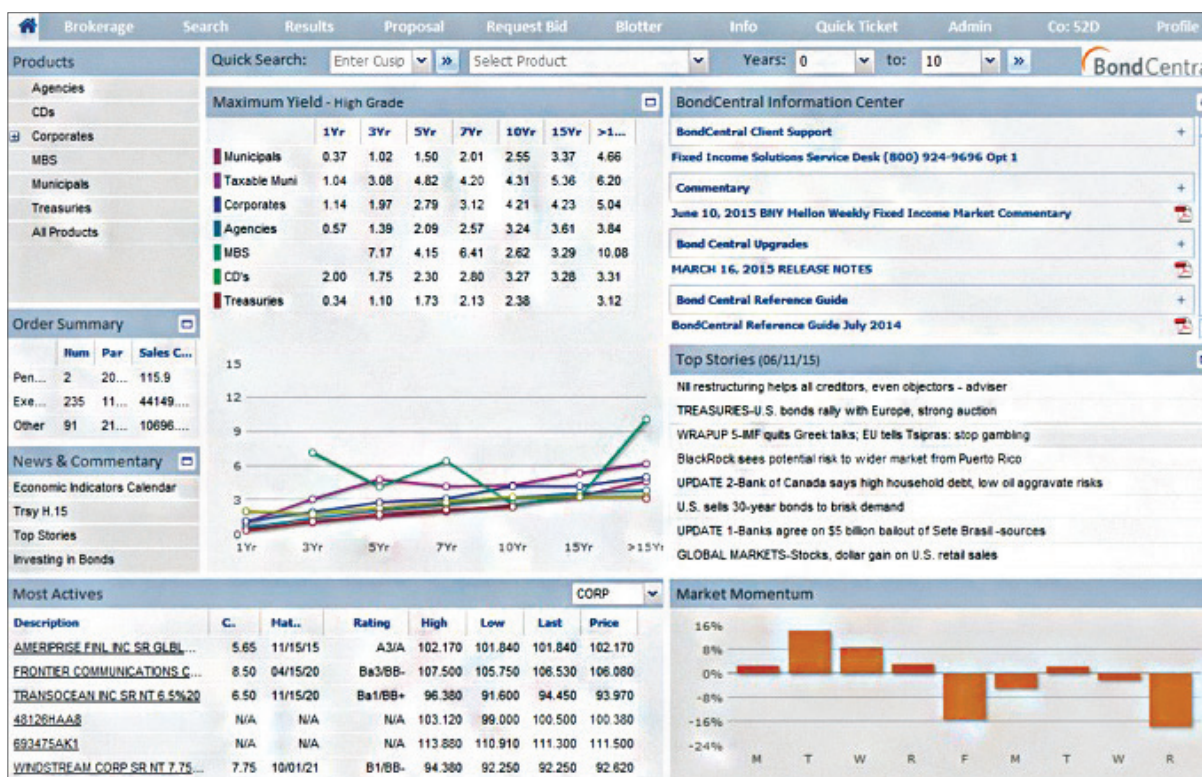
Brokerage Search Results Proposal Request Bid Blotter Info Quick Ticket Admin Co: 52D Profile

Products
Agencies
CDs
Corporates
MBS
Municipals
Treasuries
All Products

Quick Search: Enter Cusip » Select Product Years: 0 to: 10 »

BondCentra

Maximum Yield - High Grade

| | 1Yr | 3Yr | 5Yr | 7Yr | 10Yr | 15Yr | >1... |
|---|---|---|---|---|---|---|---|
| Municipals | 0.37 | 1.02 | 1.50 | 2.01 | 2.55 | 3.37 | 4.66 |
| Taxable Muni | 1.04 | 3.08 | 4.82 | 4.20 | 4.31 | 5.36 | 6.20 |
| Corporates | 1.14 | 1.97 | 2.79 | 3.12 | 4.21 | 4.23 | 5.04 |
| Agencies | 0.57 | 1.39 | 2.09 | 2.57 | 3.24 | 3.61 | 3.84 |
| MBS | | 7.17 | 4.15 | 6.41 | 2.62 | 3.29 | 10.08 |
| CD's | 2.00 | 1.75 | 2.30 | 2.80 | 3.27 | 3.28 | 3.31 |
| Treasuries | 0.34 | 1.10 | 1.73 | 2.13 | 2.38 | | 3.12 |

15
12
9
6
3
0
1Yr 3Yr 5Yr 7Yr 10Yr 15Yr >15Yr

BondCentral Information Center
BondCentral Client Support
Fixed Income Solutions Service Desk (800) 924-9696 Opt 1
Commentary
June 10, 2015 BNY Mellon Weekly Fixed Income Market Commentary
Bond Central Upgrades
MARCH 16, 2015 RELEASE NOTES
Bond Central Reference Guide
BondCentral Reference Guide July 2014

Order Summary

| | Num | Par | Sales C... |
|---|---|---|---|
| Pen... | 2 | 20... | 115.9 |
| Exe... | 235 | 11... | 44149.... |
| Other | 91 | 21... | 10696.... |

News & Commentary
Economic Indicators Calendar
Trsy H.15
Top Stories
Investing in Bonds

Top Stories (06/11/15)
NII restructuring helps all creditors, even objectors - adviser
TREASURIES-U.S. bonds rally with Europe, strong auction
WRAPUP 5-IMF quits Greek talks; EU tells Tsipras: stop gambling
BlackRock sees potential risk to wider market from Puerto Rico
UPDATE 2-Bank of Canada says high household debt, low oil aggravate risks
U.S. sells 30-year bonds to brisk demand
UPDATE 1-Banks agree on $5 billion bailout of Sete Brasil -sources
GLOBAL MARKETS-Stocks, dollar gain on U.S. retail sales

Most Actives CORP

| Description | C.. | Mat.. | Rating | High | Low | Last | Price |
|---|---|---|---|---|---|---|---|
| AMERIPRISE FINL INC SR GLBL... | 5.65 | 11/15/15 | A3/A | 102.170 | 101.840 | 101.840 | 102.170 |
| FRONTIER COMMUNICATIONS C... | 8.50 | 04/15/20 | Ba3/BB- | 107.500 | 105.750 | 106.530 | 106.080 |
| TRANSOCEAN INC SR NT 6.5%20 | 6.50 | 11/15/20 | Ba1/BB+ | 96.380 | 91.600 | 94.450 | 93.970 |
| 48126HAA8 | N/A | N/A | N/A | 103.120 | 99.000 | 100.500 | 100.380 |
| 693475AK1 | N/A | N/A | N/A | 113.880 | 110.910 | 111.300 | 111.500 |
| WINDSTREAM CORP SR NT 7.75... | 7.75 | 10/01/21 | B1/BB- | 94.380 | 92.250 | 92.250 | 92.620 |

Market Momentum
16%
8%
0%
-8%
-16%
-24%
M T W R F M T W R